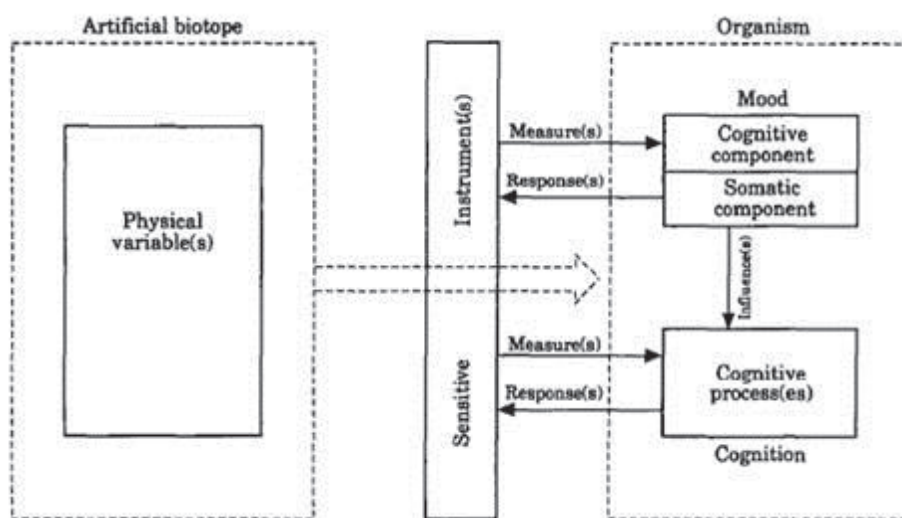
Artificial biotope

Physical variable(s)

Instrument(s)

Sensitive

Organism

Mood

Measure(s)

Cognitive component

Response(s)

Somatic component

Influence(s)

Measure(s)

Response(s)

Cognitive process(es)

Cognition